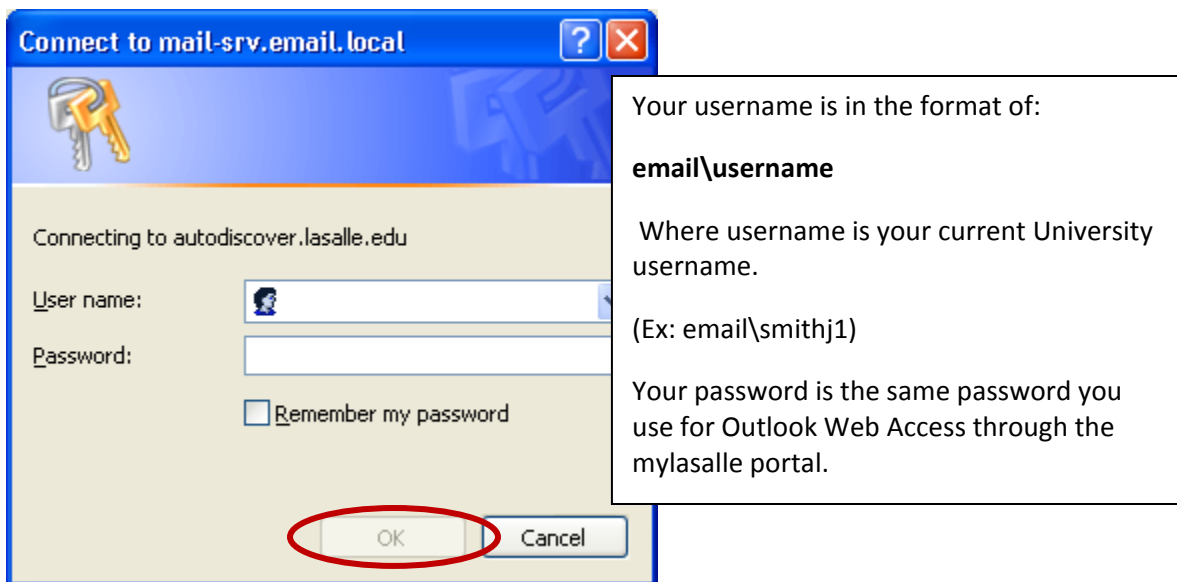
Connect to mail-srv.email.local

Connecting to autodiscover.lasalle.edu

User name:

Password:

Remember my password

OK

Cancel

Your username is in the format of:

**email\username**

Where username is your current University username.

(Ex: email\smithj1)

Your password is the same password you use for Outlook Web Access through the mylasalle portal.